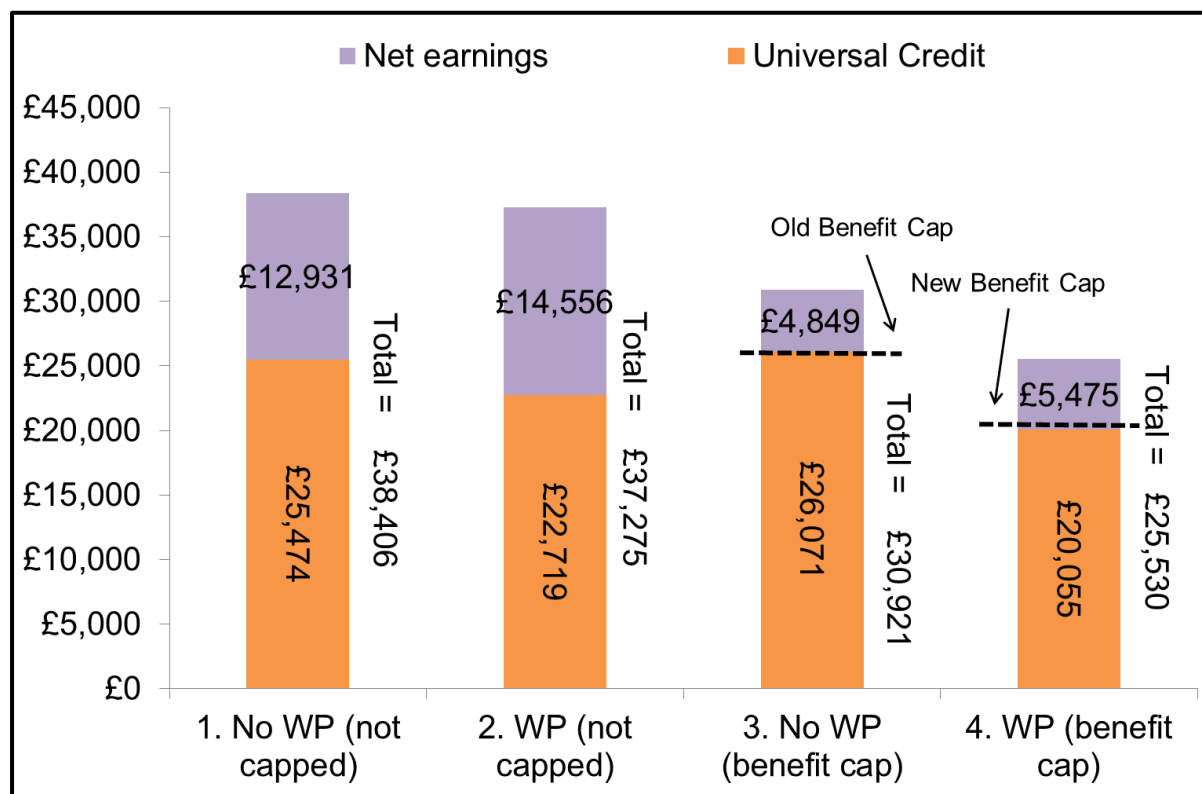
Net earnings
Universal Credit

£45,000
£40,000
£35,000
£30,000
£25,000
£20,000
£15,000
£10,000
£5,000
£0

£12,931
£25,474
Total = £38,406

£14,556
£22,719
Total = £37,275

Old Benefit Cap
£4,849
£26,071
Total = £30,921

New Benefit Cap
£5,475
£20,055
Total = £25,530

1. No WP (not capped)
2. WP (not capped)
3. No WP (benefit cap)
4. WP (benefit cap)